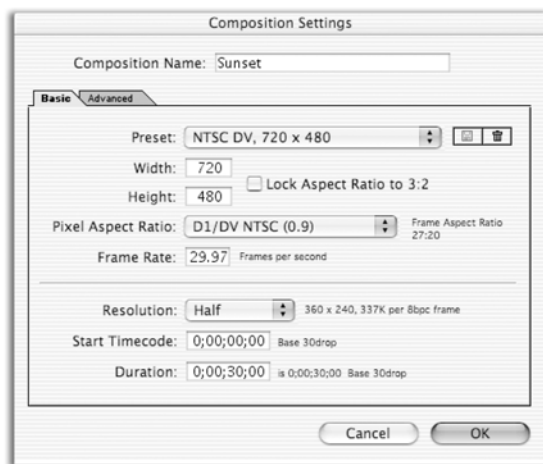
Composition Settings

Composition Name: Sunset

Basic Advanced

Preset: NTSC DV, 720 x 480

Width: 720

Height: 480

Lock Aspect Ratio to 3:2

Pixel Aspect Ratio: D1/DV NTSC (0.9)

Frame Aspect Ratio 27:20

Frame Rate: 29.97 Frames per second

Resolution: Half

360 x 240, 337K per 8bpc frame

Start Timecode: 0;00;00;00 Base 30drop

Duration: 0;00;30;00 is 0;00;30;00 Base 30drop

Cancel

OK